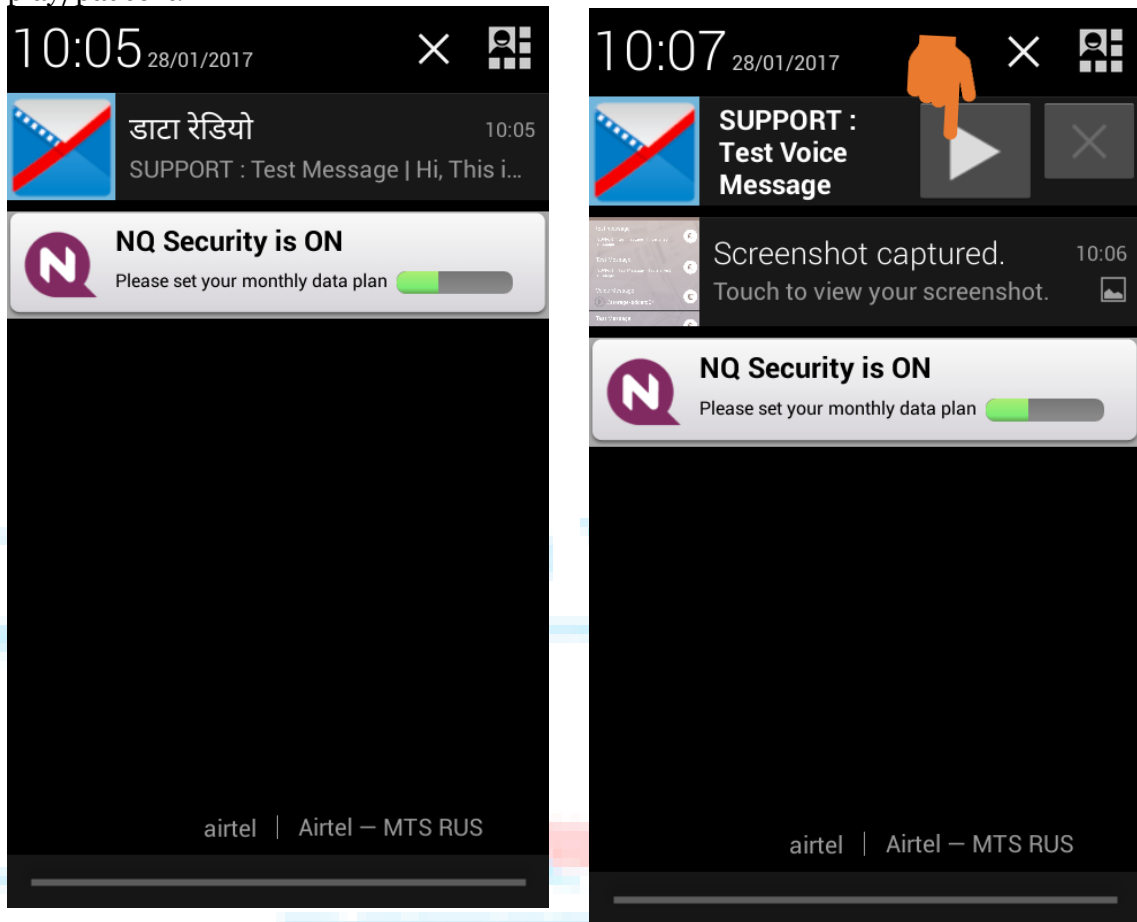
10:05 28/01/2017

डाटा रेडियो 10:05
SUPPORT : Test Message | Hi, This i...

NQ Security is ON
Please set your monthly data plan

airtel | Airtel — MTS RUS

10:07 28/01/2017

SUPPORT : Test Voice Message

Screenshot captured. 10:06
Touch to view your screenshot.

NQ Security is ON
Please set your monthly data plan

airtel | Airtel — MTS RUS